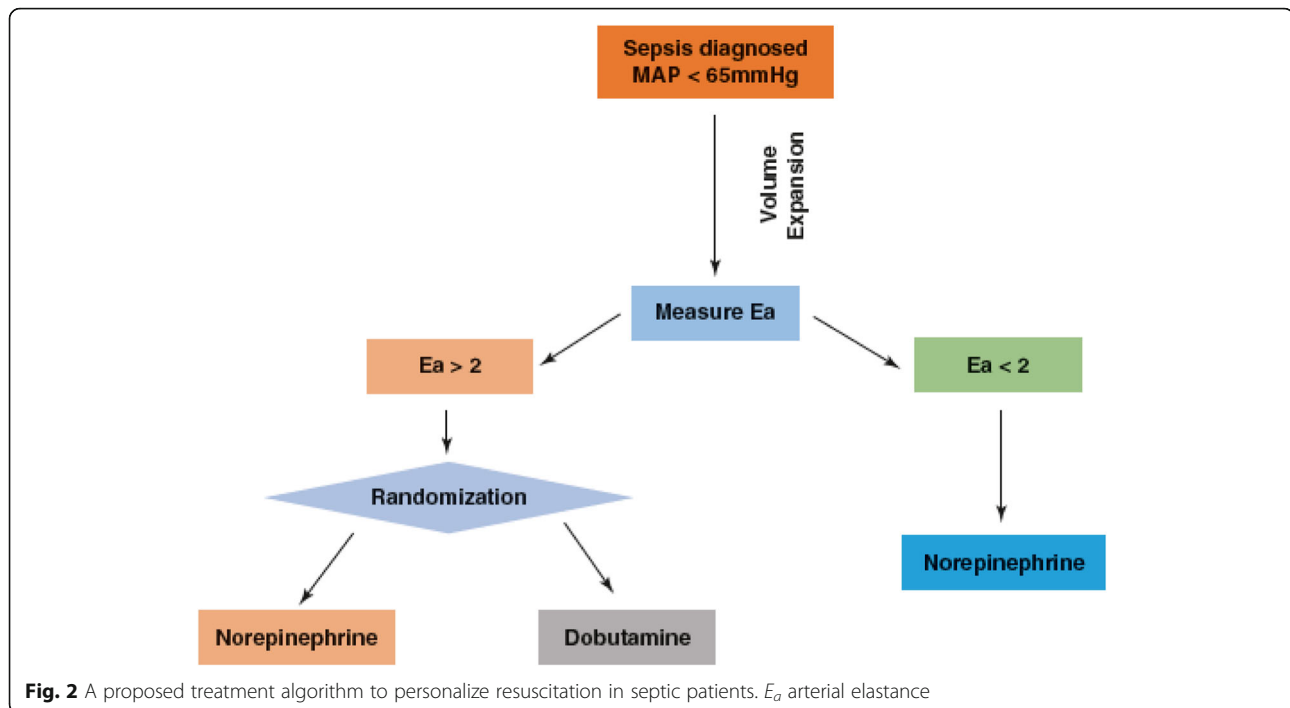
Sepsis diagnosed
MAP < 65mmHg

Volume Expansion

Measure Ea

Ea > 2

Ea < 2

Randomization

Norepinephrine

Norepinephrine

Dobutamine

**Fig. 2** A proposed treatment algorithm to personalize resuscitation in septic patients. $E_a$ arterial elastance